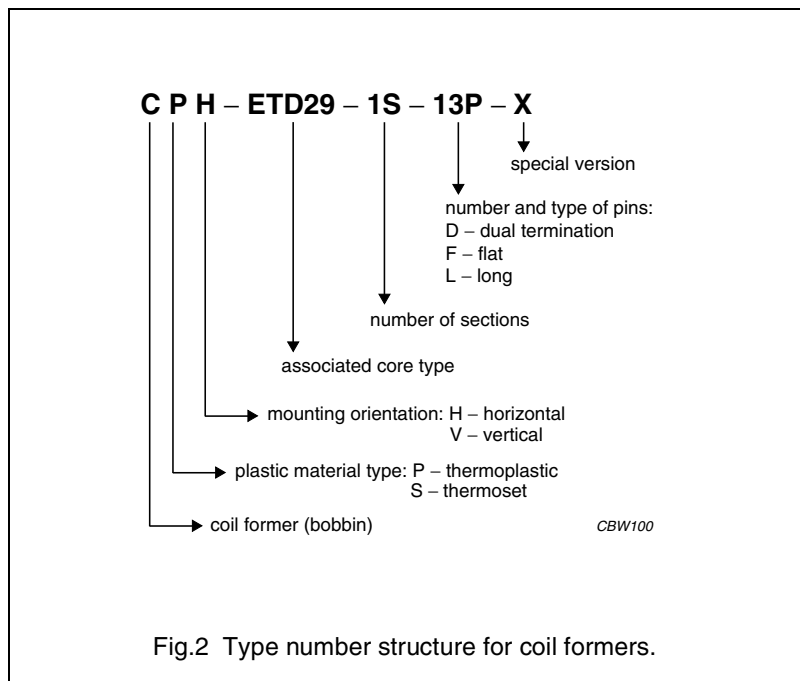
C P H – ETD29 – 1S – 13P – X

special version

number and type of pins:
D – dual termination
F – flat
L – long

number of sections

associated core type

mounting orientation: H – horizontal
V – vertical

plastic material type: P – thermoplastic
S – thermoset

coil former (bobbin)

CBW100

Fig.2 Type number structure for coil formers.